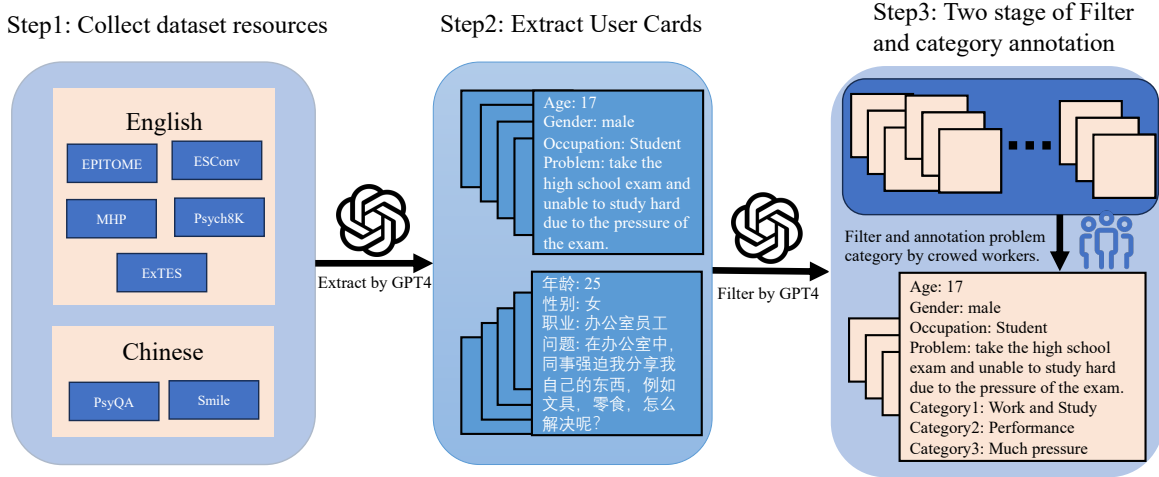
Step1: Collect dataset resources

English

EPITOME

ESConv

MHP

Psych8K

ExTES

Chinese

PsyQA

Smile

Extract by GPT4

Step2: Extract User Cards

Age: 17
Gender: male
Occupation: Student
Problem: take the high school exam and unable to study hard due to the pressure of the exam.

年龄: 25
性别: 女
职业: 办公室员工
问题: 在办公室中，同事强迫我分享我自己的东西，例如文具，零食，怎么解决呢？

Filter by GPT4

Step3: Two stage of Filter and category annotation

Filter and annotation problem category by crowed workers.

Age: 17
Gender: male
Occupation: Student
Problem: take the high school exam and unable to study hard due to the pressure of the exam.
Category1: Work and Study
Category2: Performance
Category3: Much pressure